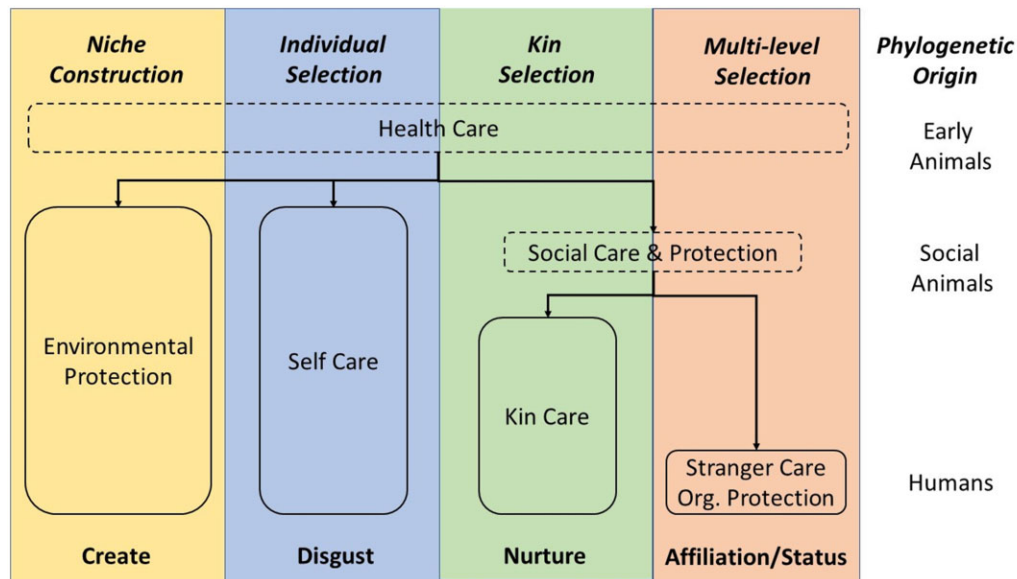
Niche Construction

Individual Selection

Kin Selection

Multi-level Selection

Phylogenetic Origin

Health Care

Early Animals

Social Care & Protection

Social Animals

Environmental Protection

Self Care

Kin Care

Stranger Care Org. Protection

Humans

Create

Disgust

Nurture

Affiliation/Status